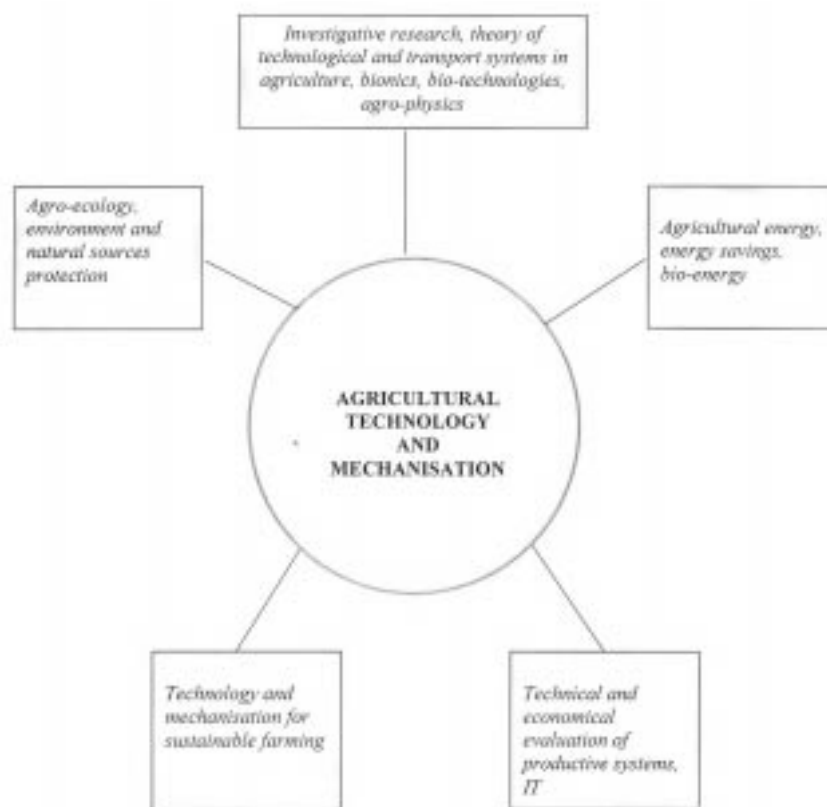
Investigative research, theory of technological and transport systems in agriculture, bionics, bio-technologies, agro-physics

Agro-ecology, environment and natural sources protection

Agricultural energy, energy savings, bio-energy

AGRICULTURAL TECHNOLOGY AND MECHANISATION

Technology and mechanisation for sustainable farming

Technical and economical evaluation of productive systems, IT